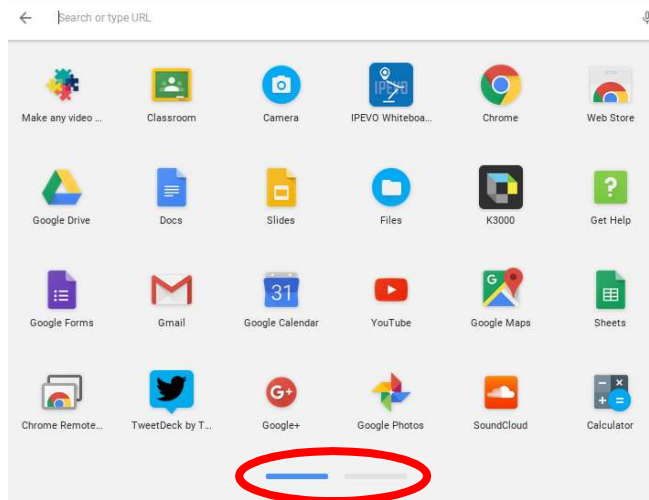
Search or type URL

Make any video ...
Classroom
Camera
IPEVO Whiteboa...
Chrome
Web Store

Google Drive
Docs
Slides
Files
K3000
Get Help

Google Forms
Gmail
Google Calendar
YouTube
Google Maps
Sheets

Chrome Remote...
TweetDeck by T...
Google+
Google Photos
SoundCloud
Calculator